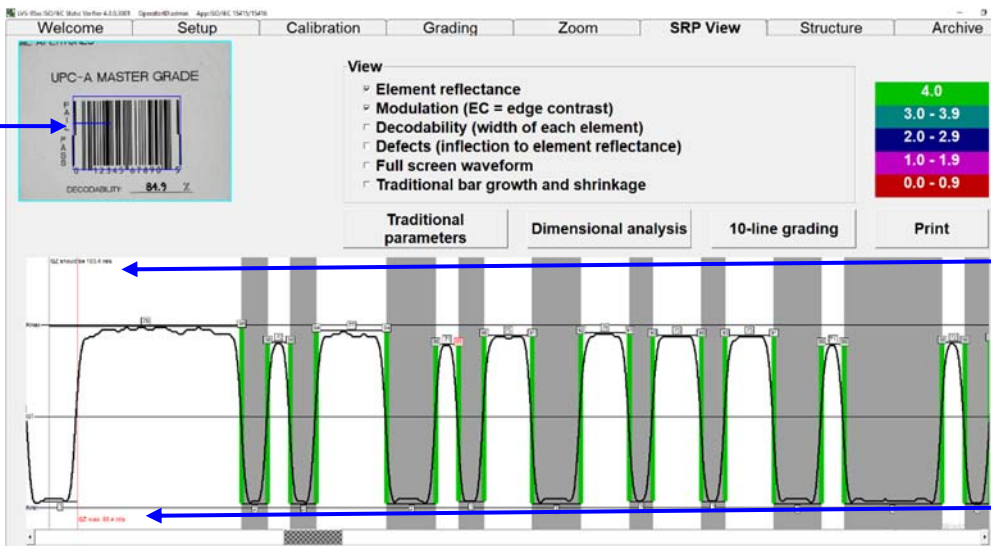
LVS-95xx ISO/IEC Static Verifier 4.0.0.0001 Operator ID: admin App: ISO/IEC 15415/15416

Welcome | Setup | Calibration | Grading | Zoom | SRP View | Structure | Archive

UPC-A MASTER GRADE

FAIL PASS

0 12345 67890 5

DECODABILITY: 84.9 %

View
Element reflectance
Modulation (EC = edge contrast)
Decodability (width of each element)
Defects (inflection to element reflectance)
Full screen waveform
Traditional bar growth and shrinkage

4.0
3.0 - 3.9
2.0 - 2.9
1.0 - 1.9
0.0 - 0.9

Traditional parameters
Dimensional analysis
10-line grading
Print

QZ should be 103.4 mils

Rmax

GT

Rmin

QZ was: 95.4 mils